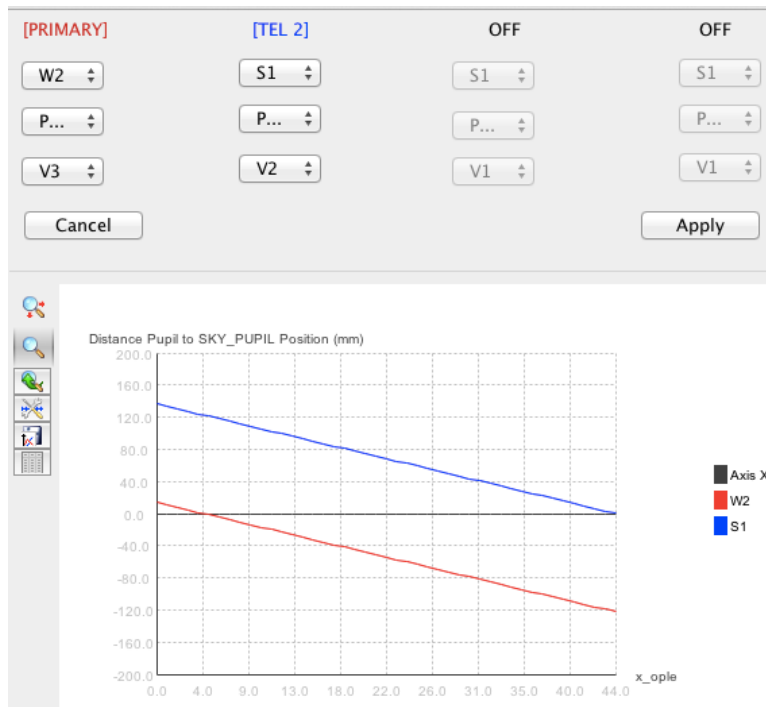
[PRIMARY]

W2

P...

V3

Cancel

[TEL 2]

S1

P...

V2

OFF

S1

P...

V1

OFF

S1

P...

V1

Apply

Distance Pupil to SKY_PUPIL Position (mm)

200.0
160.0
120.0
80.0
40.0
0.0
-40.0
-80.0
-120.0
-160.0
-200.0

0.0 4.0 9.0 13.0 18.0 22.0 26.0 31.0 35.0 40.0 44.0

x_ople

Axis X
W2
S1